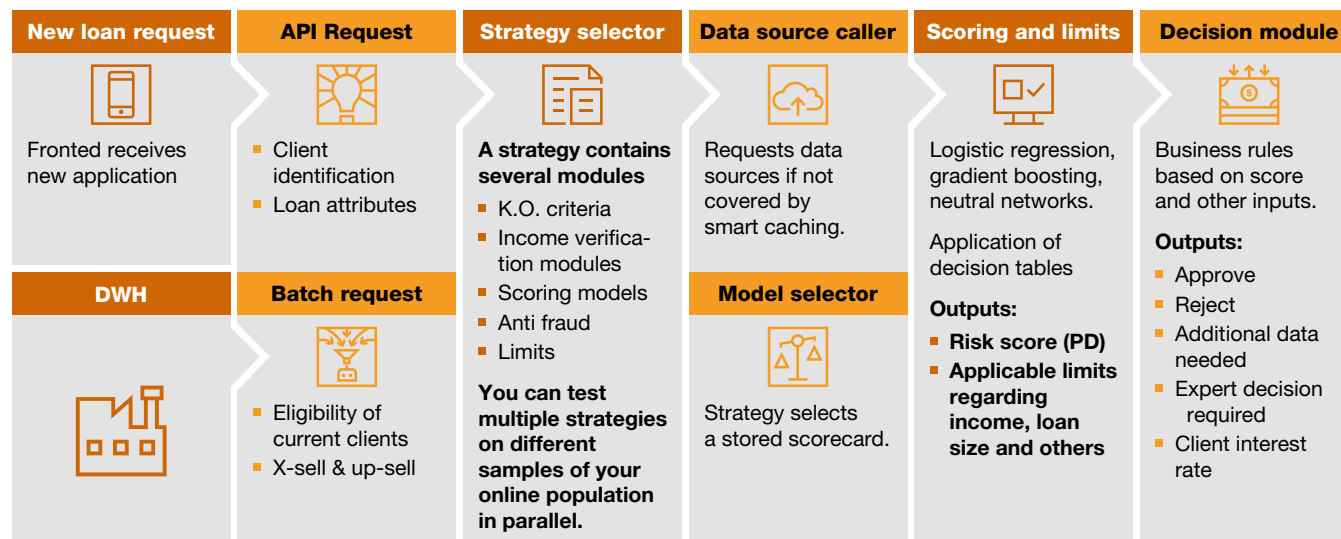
New loan request

Fronted receives new application

DWH

API Request

Client identification

Loan attributes

Batch request

Eligibility of current clients

X-sell & up-sell

Strategy selector

**A strategy contains several modules**

K.O. criteria

Income verification modules

Scoring models

Anti fraud

Limits

**You can test multiple strategies on different samples of your online population in parallel.**

Data source caller

Requests data sources if not covered by smart caching.

Model selector

Strategy selects a stored scorecard.

Scoring and limits

Logistic regression, gradient boosting, neutral networks.

Application of decision tables

**Outputs:**

**Risk score (PD)**

**Applicable limits regarding income, loan size and others**

Decision module

Business rules based on score and other inputs.

**Outputs:**

Approve

Reject

Additional data needed

Expert decision required

Client interest rate